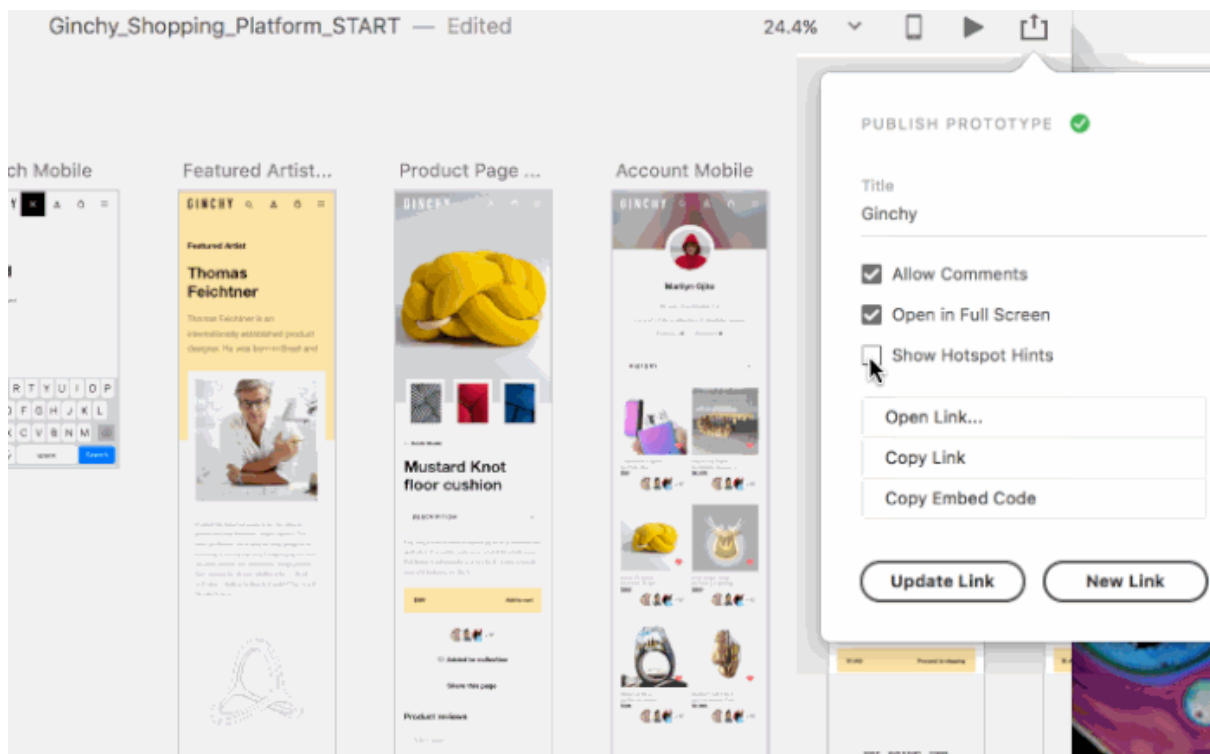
Ginchy_Shopping_Platform_START — Edited

24.4%

ch Mobile

Featured Artist...

Product Page ...

Account Mobile

GINCHY

Featured Artist

Thomas Feichtner

Thomas Feichtner is an internationally established product designer. He was born in Brazil and

R T Y U I O P
F G H J K L
C V B N M

space

Search

GINCHY

Mustard Knot floor cushion

DESCRIPTION

GINCHY

Marilyn Ojila

PUBLISH PROTOTYPE

Title

Ginchy

Allow Comments

Open in Full Screen

Show Hotspot Hints

Open Link...

Copy Link

Copy Embed Code

Update Link

New Link

Product reviews